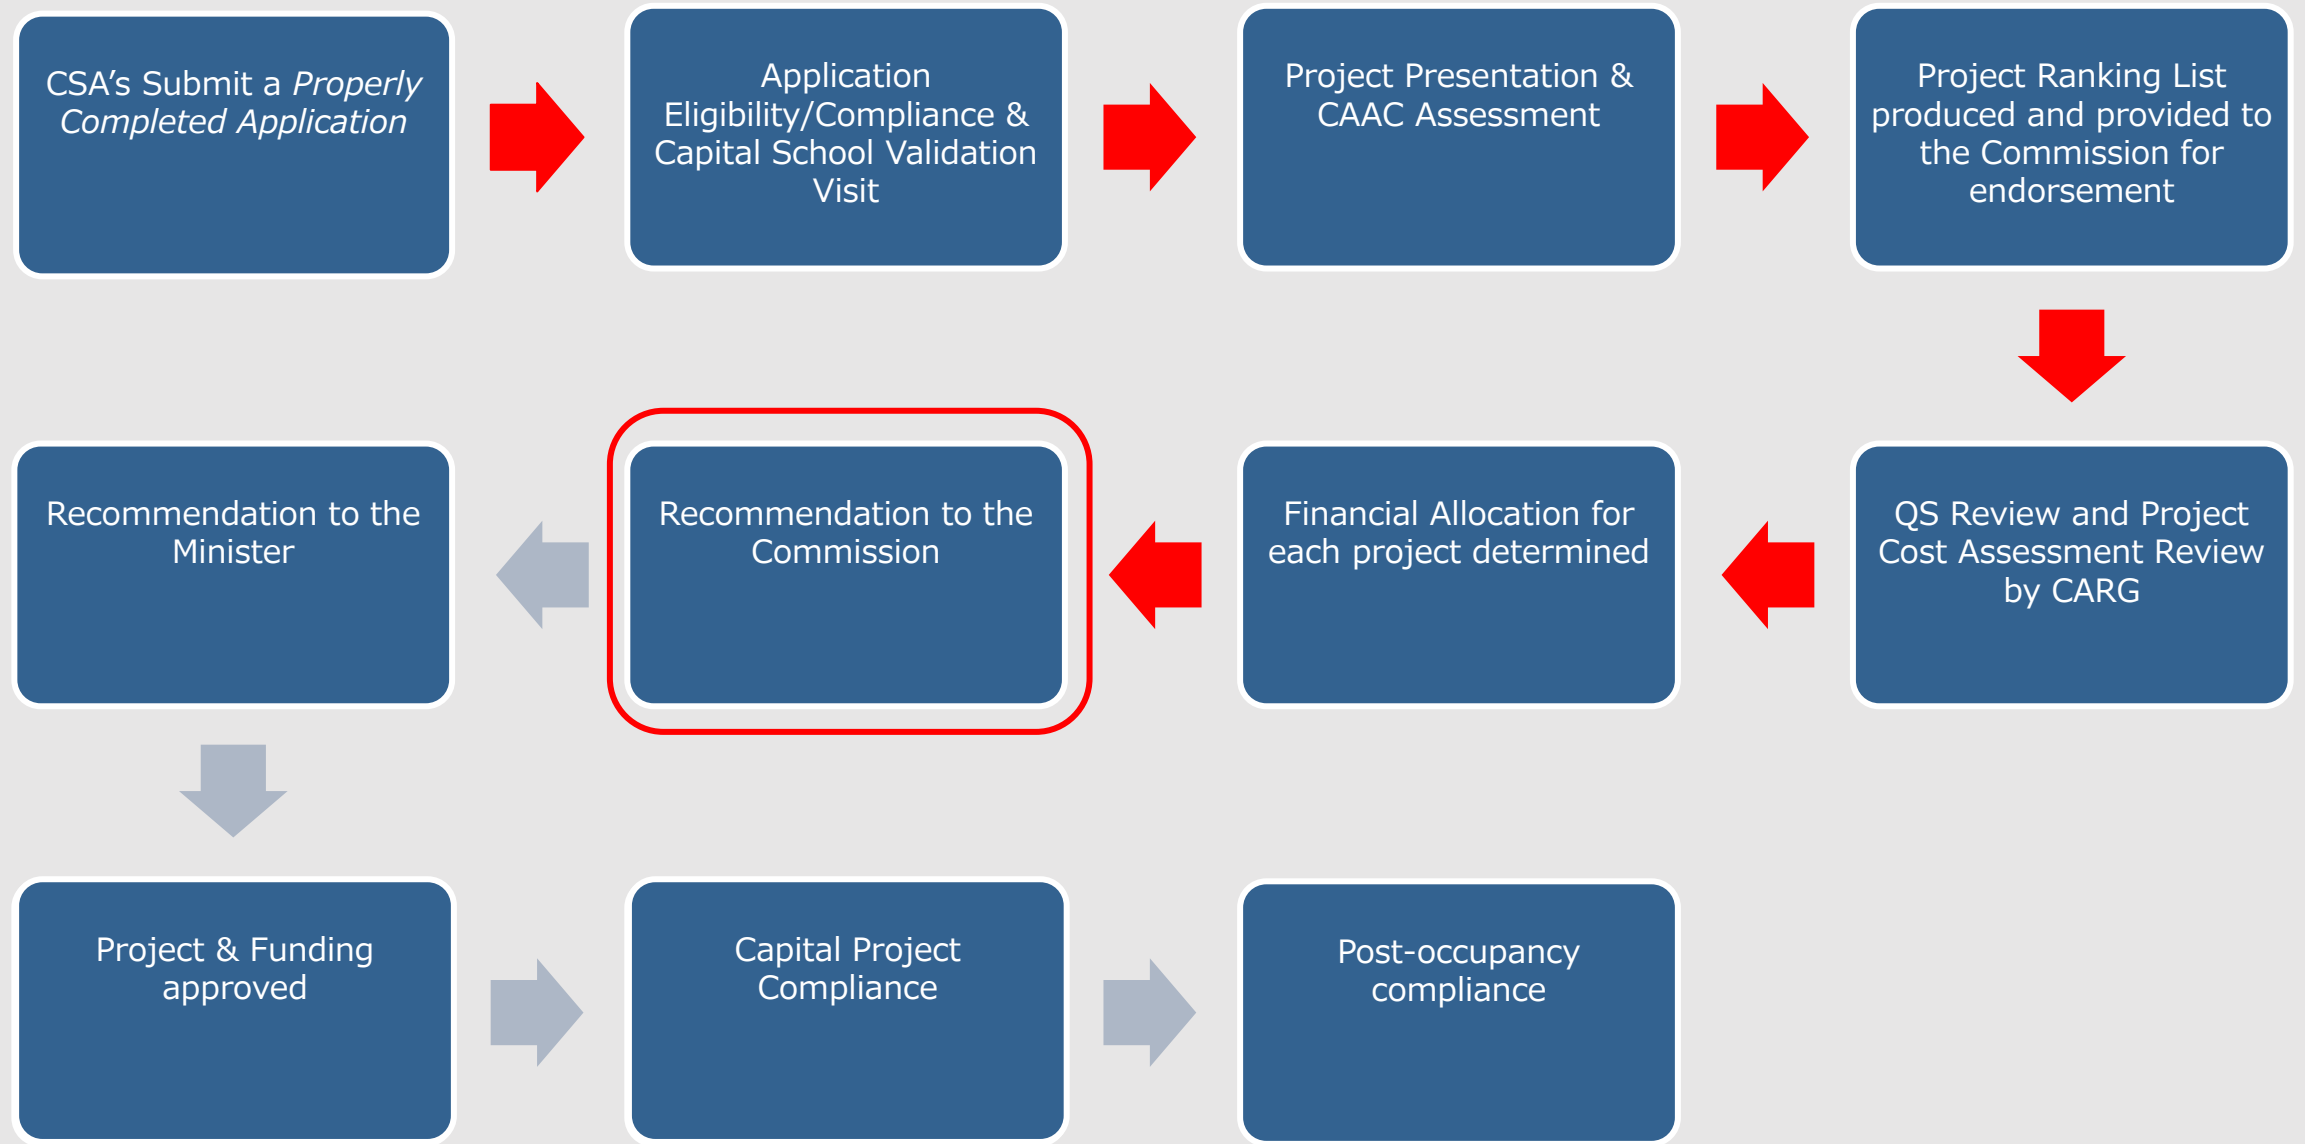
CSA’s Submit a *Properly Completed Application*

Application Eligibility/Compliance & Capital School Validation Visit

Project Presentation & CAAC Assessment

Project Ranking List produced and provided to the Commission for endorsement

QS Review and Project Cost Assessment Review by CARG

Financial Allocation for each project determined

Recommendation to the Commission

Recommendation to the Minister

Project & Funding approved

Capital Project Compliance

Post-occupancy compliance